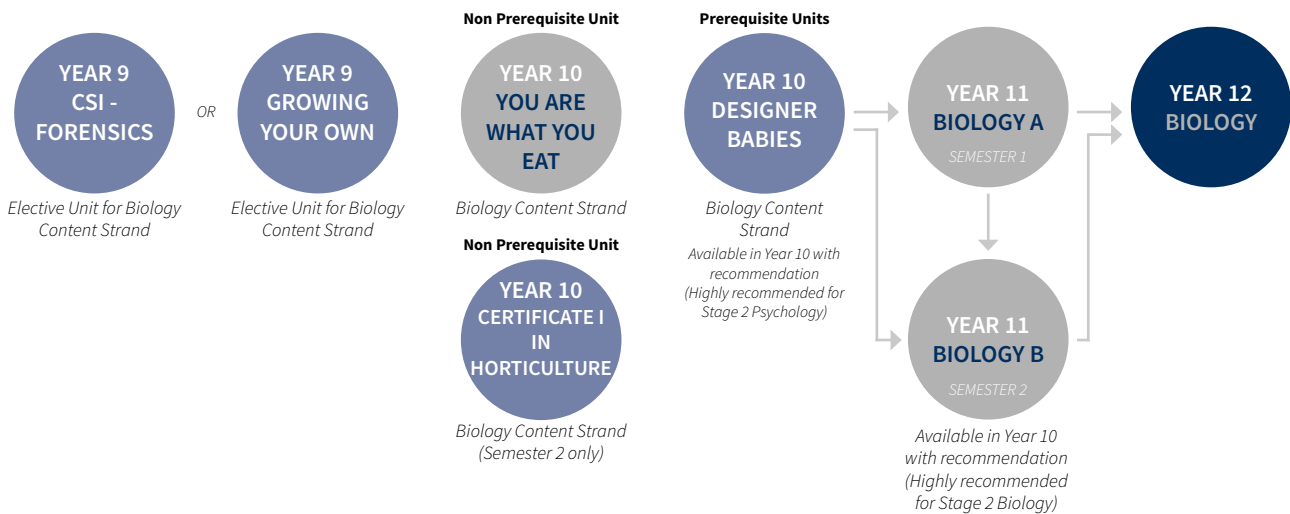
YEAR 9
CSI -
FORENSICS

Elective Unit for Biology Content Strand

OR

YEAR 9
GROWING
YOUR OWN

Elective Unit for Biology Content Strand

Non Prerequisite Unit

YEAR 10
YOU ARE
WHAT YOU
EAT

Biology Content Strand

Non Prerequisite Unit

YEAR 10
CERTIFICATE I
IN
HORTICULTURE

Biology Content Strand
(Semester 2 only)

Prerequisite Units

YEAR 10
DESIGNER
BABIES

Biology Content Strand

Available in Year 10 with recommendation
(Highly recommended for Stage 2 Psychology)

YEAR 11
BIOLOGY A
SEMESTER 1

YEAR 11
BIOLOGY B
SEMESTER 2

Available in Year 10 with recommendation
(Highly recommended for Stage 2 Biology)

YEAR 12
BIOLOGY